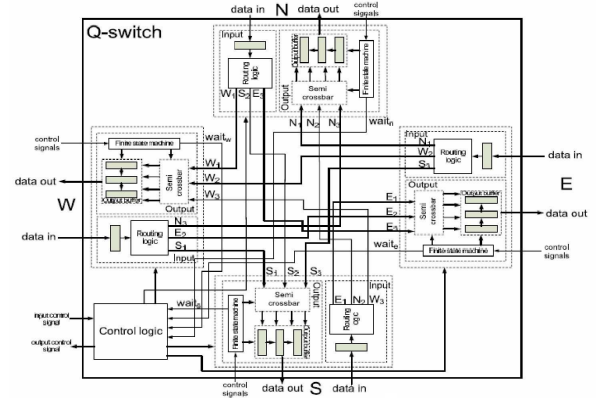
Q-switch

data in
N
data out
control signals
Input
Routing logic
$W_1$ $S_2$ $E_3$
Output buffer
Finite state machine
Output
Semi crossbar
$N_1$ $N_2$ $N_3$
$wait_n$

control signals
$wait_w$
Finite state machine
$W_1$
$W_2$
$W_3$
data out
Output buffer
Semi crossbar
Output
W
$N_3$
$E_2$
$S_1$
data in
Routing logic
Input

Input
$N_1$
$W_2$
$S_3$
Routing logic
data in
Output
Output buffer
E
Semi crossbar
data out
$E_1$
$E_2$
$E_3$
$wait_e$
Finite state machine
control signals

$S_1$ $S_2$ $S_3$
$wait_s$
Semi crossbar
Output
Input
$E_1$ $N_2$ $W_3$
Routing logic
Finite state machine
Output buffer
input control signal
Control logic
output control signal
control signals
data out
S
data in